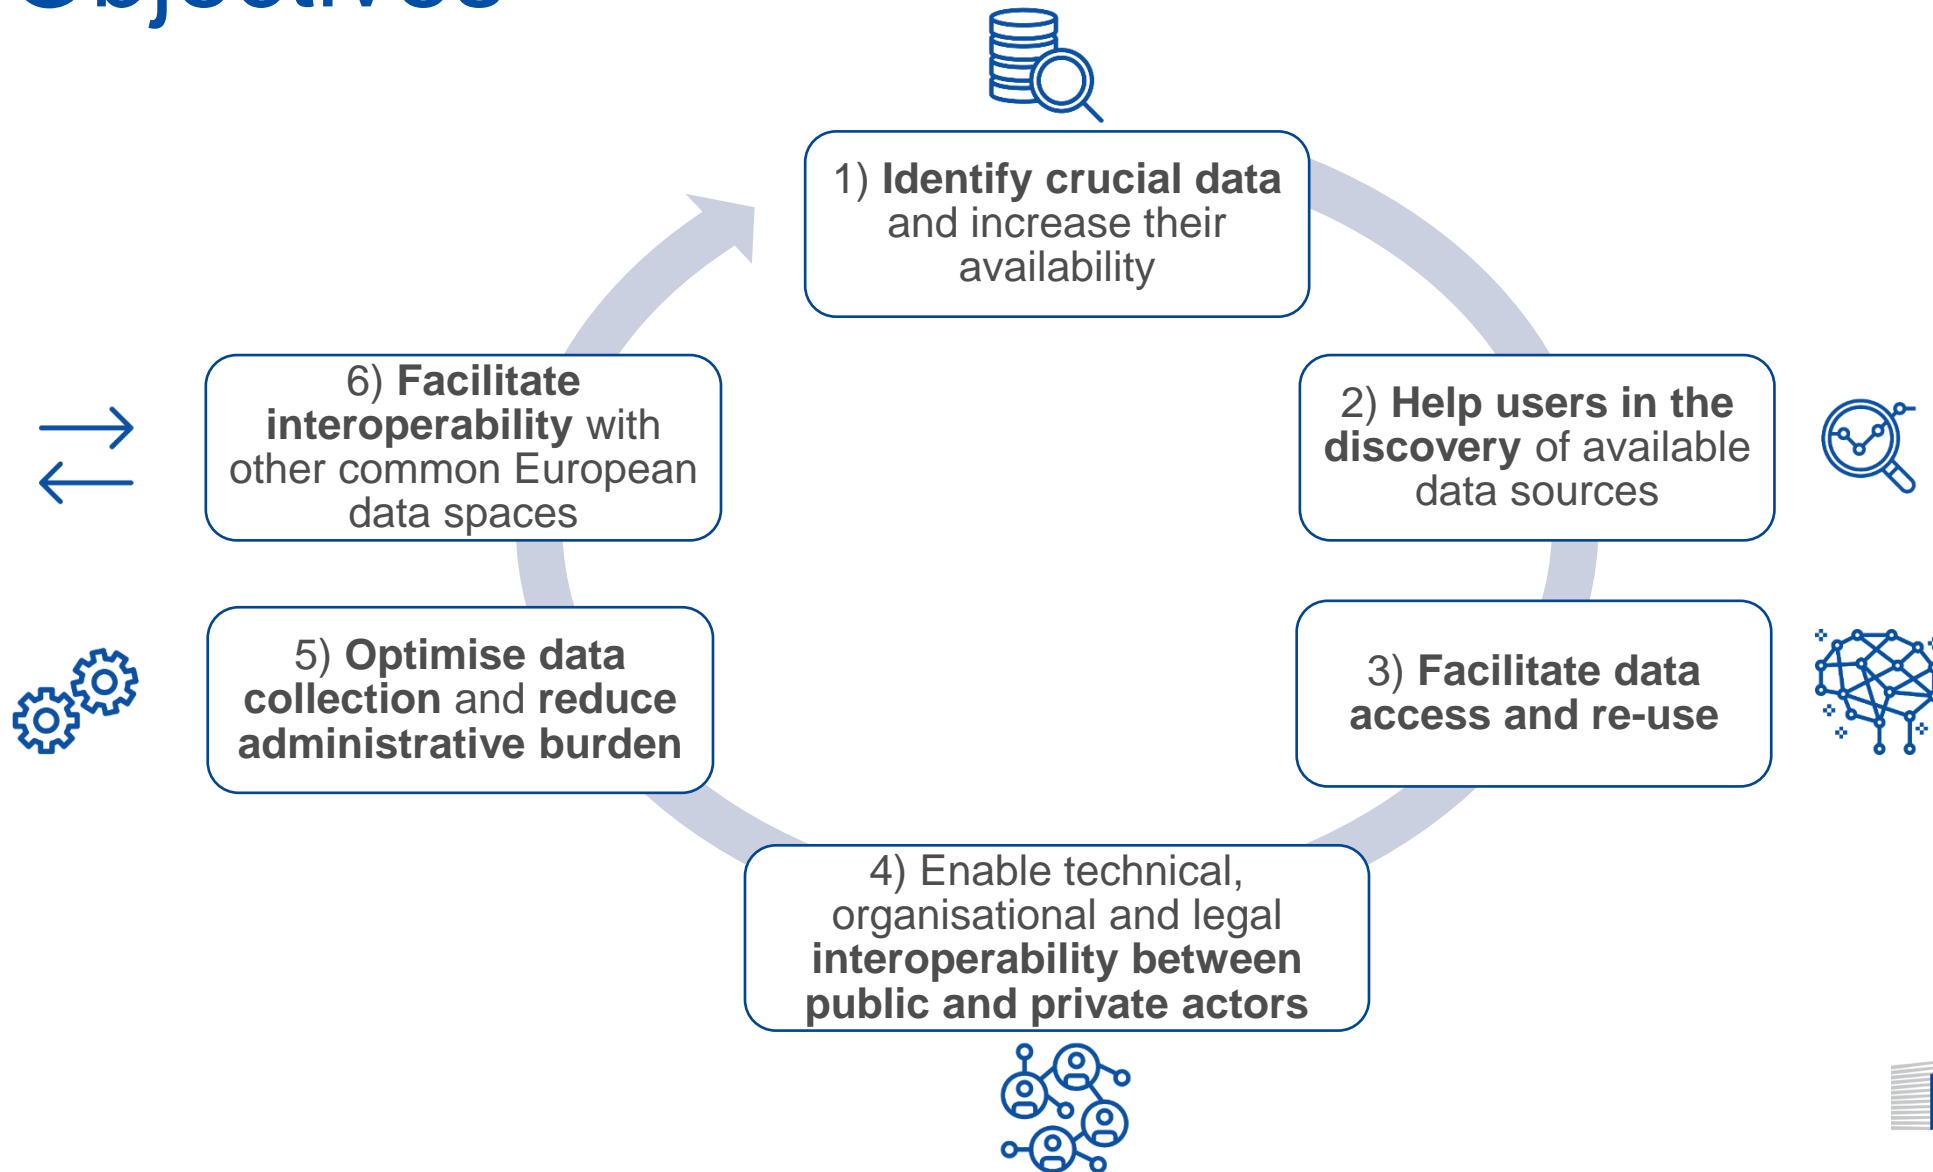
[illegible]

1) Identify crucial data and increase their availability

2) Help users in the discovery of available data sources

3) Facilitate data access and re-use

4) Enable technical, organisational and legal interoperability between public and private actors

5) Optimise data collection and reduce administrative burden

6) Facilitate interoperability with other common European data spaces